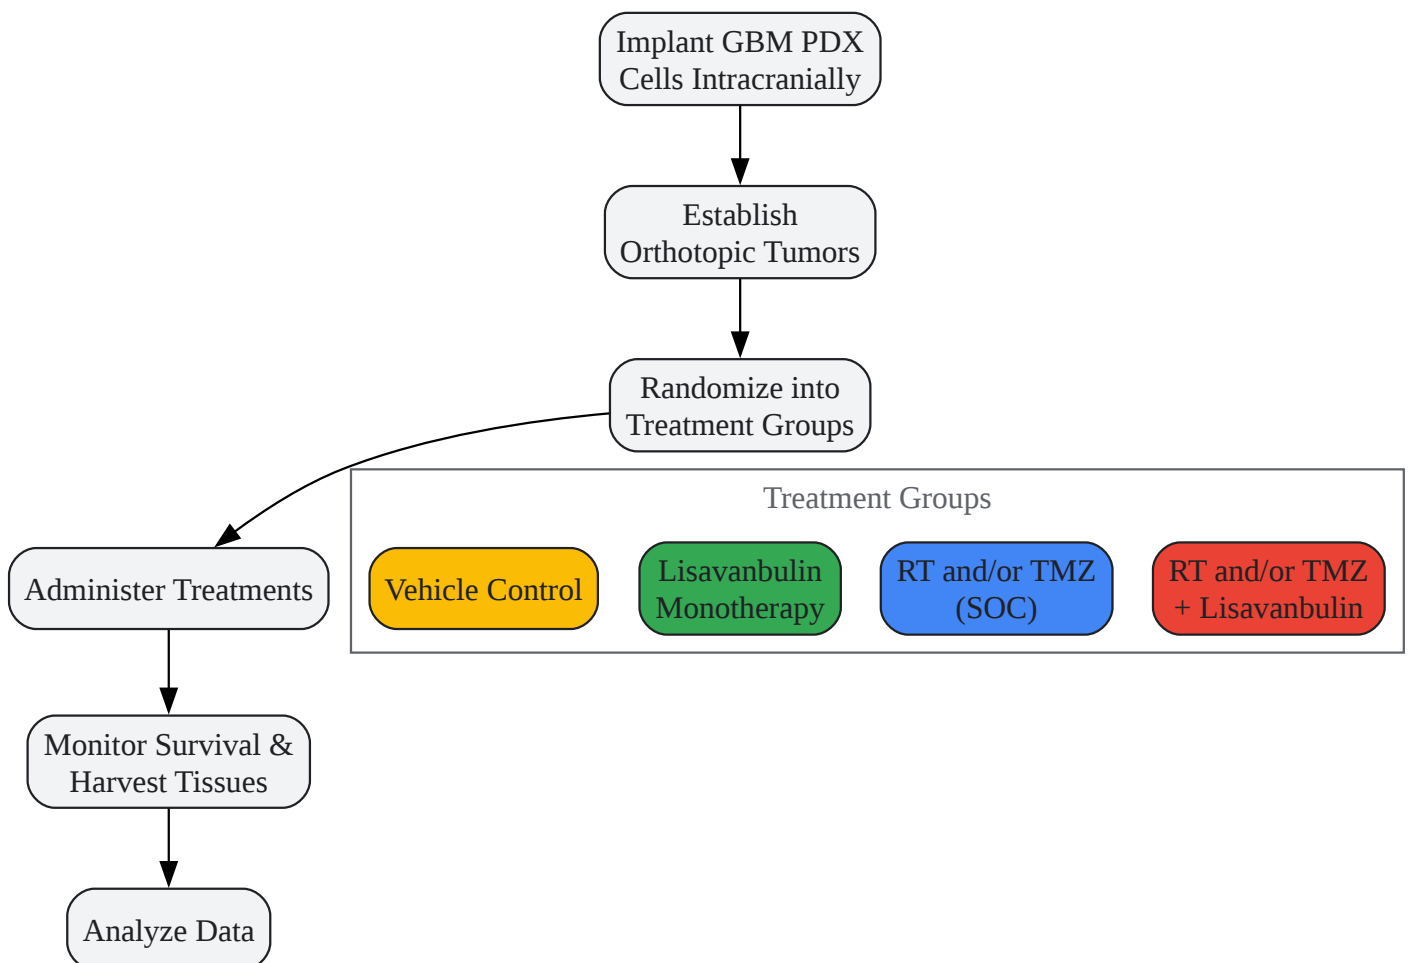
Implant GBM PDX Cells Intracranially

Establish Orthotopic Tumors

Randomize into Treatment Groups

Treatment Groups

Vehicle Control

Lisavanbulin Monotherapy

RT and/or TMZ (SOC)

RT and/or TMZ + Lisavanbulin

Administer Treatments

Monitor Survival & Harvest Tissues

Analyze Data